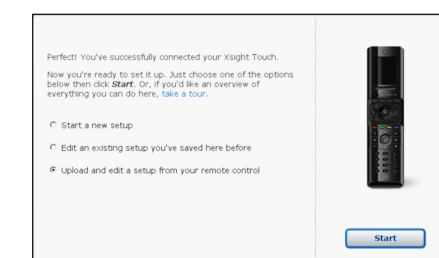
Perfect! You've successfully connected your Xsight Touch.

Now you're ready to set it up. Just choose one of the options below then click *Start*. Or, if you'd like an overview of everything you can do here, take a tour.

Start a new setup

Edit an existing setup you've saved here before

Upload and edit a setup from your remote control

Start